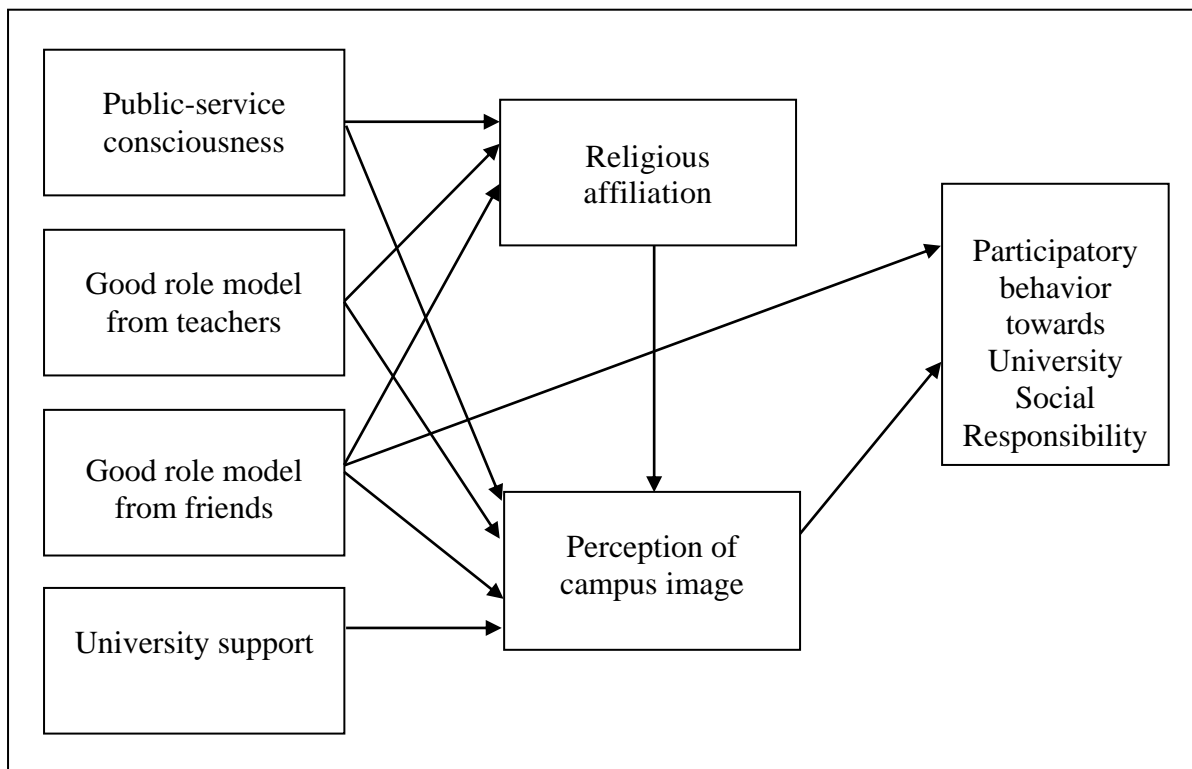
Public-service consciousness

Good role model from teachers

Good role model from friends

University support

Religious affiliation

Perception of campus image

Participatory behavior towards University Social Responsibility